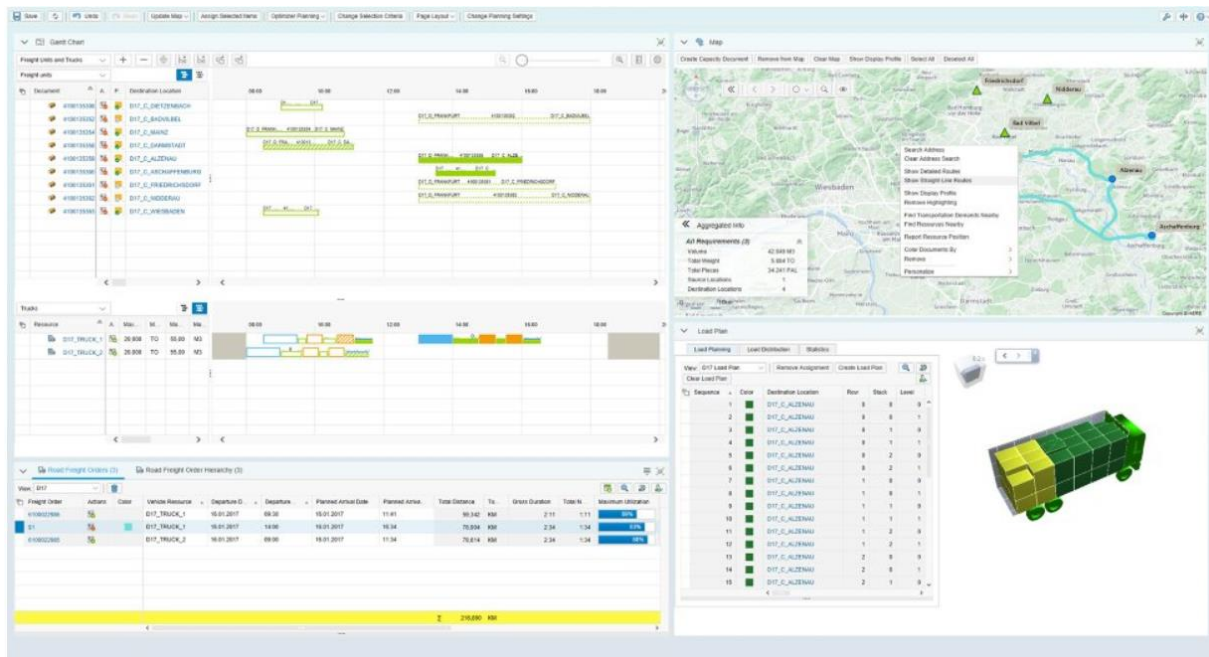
Save | Undo | Redo | Update Map | Assign Selected Items | Optimizer Planning | Change Selection Criteria | Page Layout | Change Planning Settings

Gantt Chart

Freight Units and Trucks

Freight units

Document | A | P | Destination Location
4100135396 | D17_C_DIETZENBACH
4100135392 | D17_C_BADVILBEL
4100135254 | D17_C_MAINZ
4100135396 | D17_C_DARMSTADT
4100135298 | D17_C_ALZENAU
4100135398 | D17_C_ASCHAFFENBURG
4100135391 | D17_C_FRIEDRICHSDORF
4100135392 | D17_C_NIDDERAU
4100135393 | D17_C_WIESBADEN

08:00 | 10:00 | 12:00 | 14:00 | 16:00 | 18:00

Trucks

Resource | A | Max... | M... | Ma... | Ma...
D17_TRUCK_1 | 20.000 | TO | 55.00 | M3
D17_TRUCK_2 | 20.000 | TO | 55.00 | M3

Road Freight Orders (3) | Road Freight Order Hierarchy (3)

View: D17

| Freight Order | Actions | Color | Vehicle Resource | Departure D... | Departure... | Planned Arrival Date | Planned Arriva... | Total Distance | To... | Gross Duration | Total N... | Maximum Utilization |
|---|---|---|---|---|---|---|---|---|---|---|---|---|
| 6100022986 | | | D17_TRUCK_1 | 16.01.2017 | 09:30 | 16.01.2017 | 11:41 | 90.342 | KM | 2:11 | 1:11 | 50% |
| $1 | | | D17_TRUCK_1 | 16.01.2017 | 14:00 | 16.01.2017 | 16:34 | 75.934 | KM | 2:34 | 1:34 | 63% |
| 6100022985 | | | D17_TRUCK_2 | 16.01.2017 | 09:00 | 16.01.2017 | 11:34 | 78.614 | KM | 2:34 | 1:34 | 98% |

Σ 216.890 KM

Map

Create Capacity Document | Remove from Map | Clear Map | Show Display Profile | Select All | Deselect All

Friedrichsdorf | Nidderau | Bad Vilbel | Alzenau | Aschaffenburg | Wiesbaden

Search Address
Clear Address Search
Show Detailed Routes
Show Straight-Line Routes
Show Display Profile
Remove Highlighting
Find Transportation Demands Nearby
Find Resources Nearby
Report Resource Position
Color Documents By
Remove
Personalize

Aggregated Info
All Requirements (9)
Volume | 42.000 M3
Total Weight | 9.864 TO
Total Pieces | 34.241 PAL
Source Locations | 1
Destination Locations | 9

Load Plan

Load Planning | Load Distribution | Statistics

View: D17 Load Plan | Remove Assignment | Create Load Plan
Clear Load Plan

| Sequence | Color | Destination Location | Row | Stack | Level |
|---|---|---|---|---|---|
| 1 | | D17_C_ALZENAU | 0 | 0 | 0 |
| 2 | | D17_C_ALZENAU | 0 | 0 | 1 |
| 3 | | D17_C_ALZENAU | 0 | 1 | 0 |
| 4 | | D17_C_ALZENAU | 0 | 1 | 1 |
| 5 | | D17_C_ALZENAU | 0 | 2 | 0 |
| 6 | | D17_C_ALZENAU | 0 | 2 | 1 |
| 7 | | D17_C_ALZENAU | 1 | 0 | 0 |
| 8 | | D17_C_ALZENAU | 1 | 0 | 1 |
| 9 | | D17_C_ALZENAU | 1 | 1 | 0 |
| 10 | | D17_C_ALZENAU | 1 | 1 | 1 |
| 11 | | D17_C_ALZENAU | 1 | 2 | 0 |
| 12 | | D17_C_ALZENAU | 1 | 2 | 1 |
| 13 | | D17_C_ALZENAU | 2 | 0 | 0 |
| 14 | | D17_C_ALZENAU | 2 | 0 | 1 |
| 15 | | D17_C_ALZENAU | 2 | 1 | 0 |